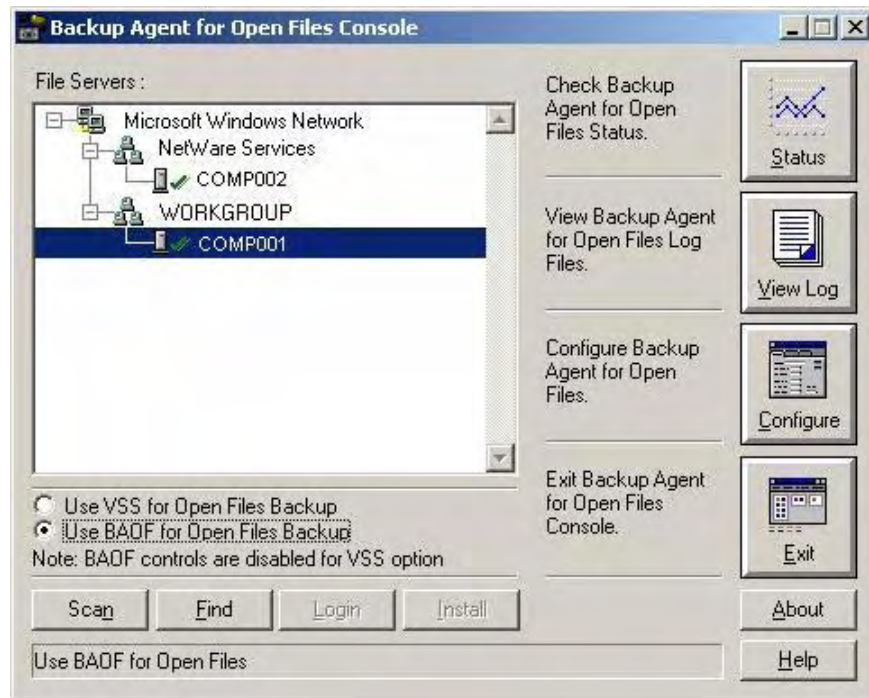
Backup Agent for Open Files Console

File Servers :

Microsoft Windows Network
NetWare Services
COMP002
WORKGROUP
COMP001

Use VSS for Open Files Backup
Use BAOF for Open Files Backup
Note: BAOF controls are disabled for VSS option

Scan
Find
Login
Install

Use BAOF for Open Files

Check Backup Agent for Open Files Status.

Status

View Backup Agent for Open Files Log Files.

View Log

Configure Backup Agent for Open Files.

Configure

Exit Backup Agent for Open Files Console.

Exit

About

Help